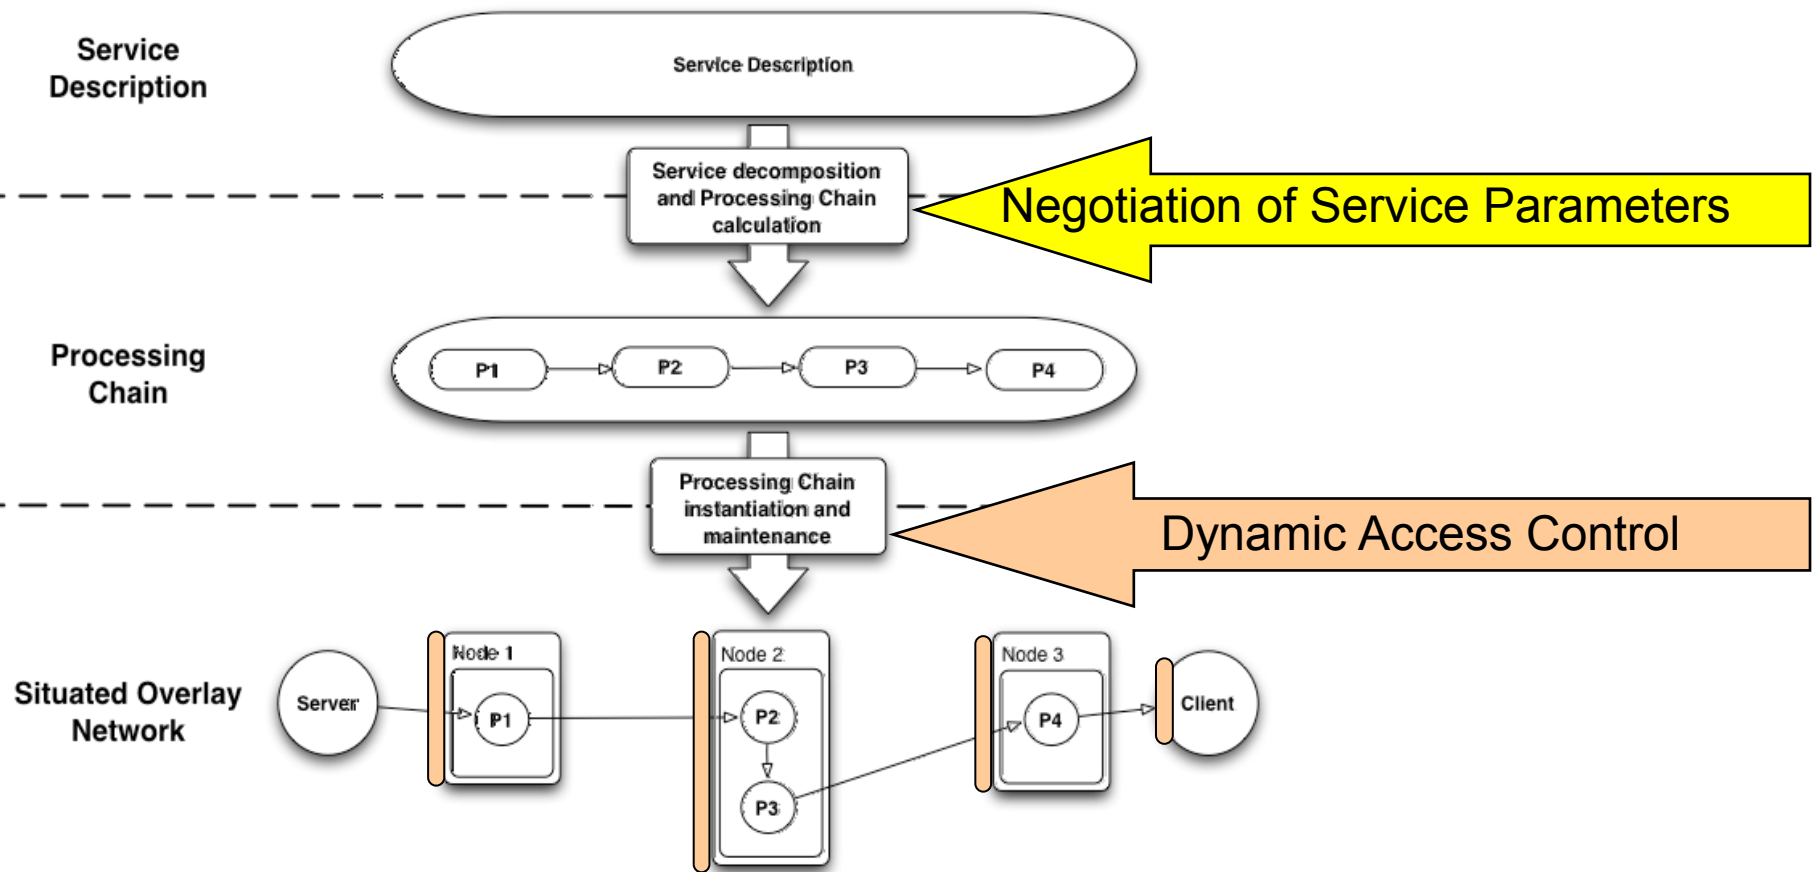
Service Description

Service Description

Service decomposition and Processing Chain calculation

Negotiation of Service Parameters

Processing Chain

P1

P2

P3

P4

Processing Chain instantiation and maintenance

Dynamic Access Control

Situated Overlay Network

Server

Node 1

P1

Node 2

P2

P3

Node 3

P4

Client